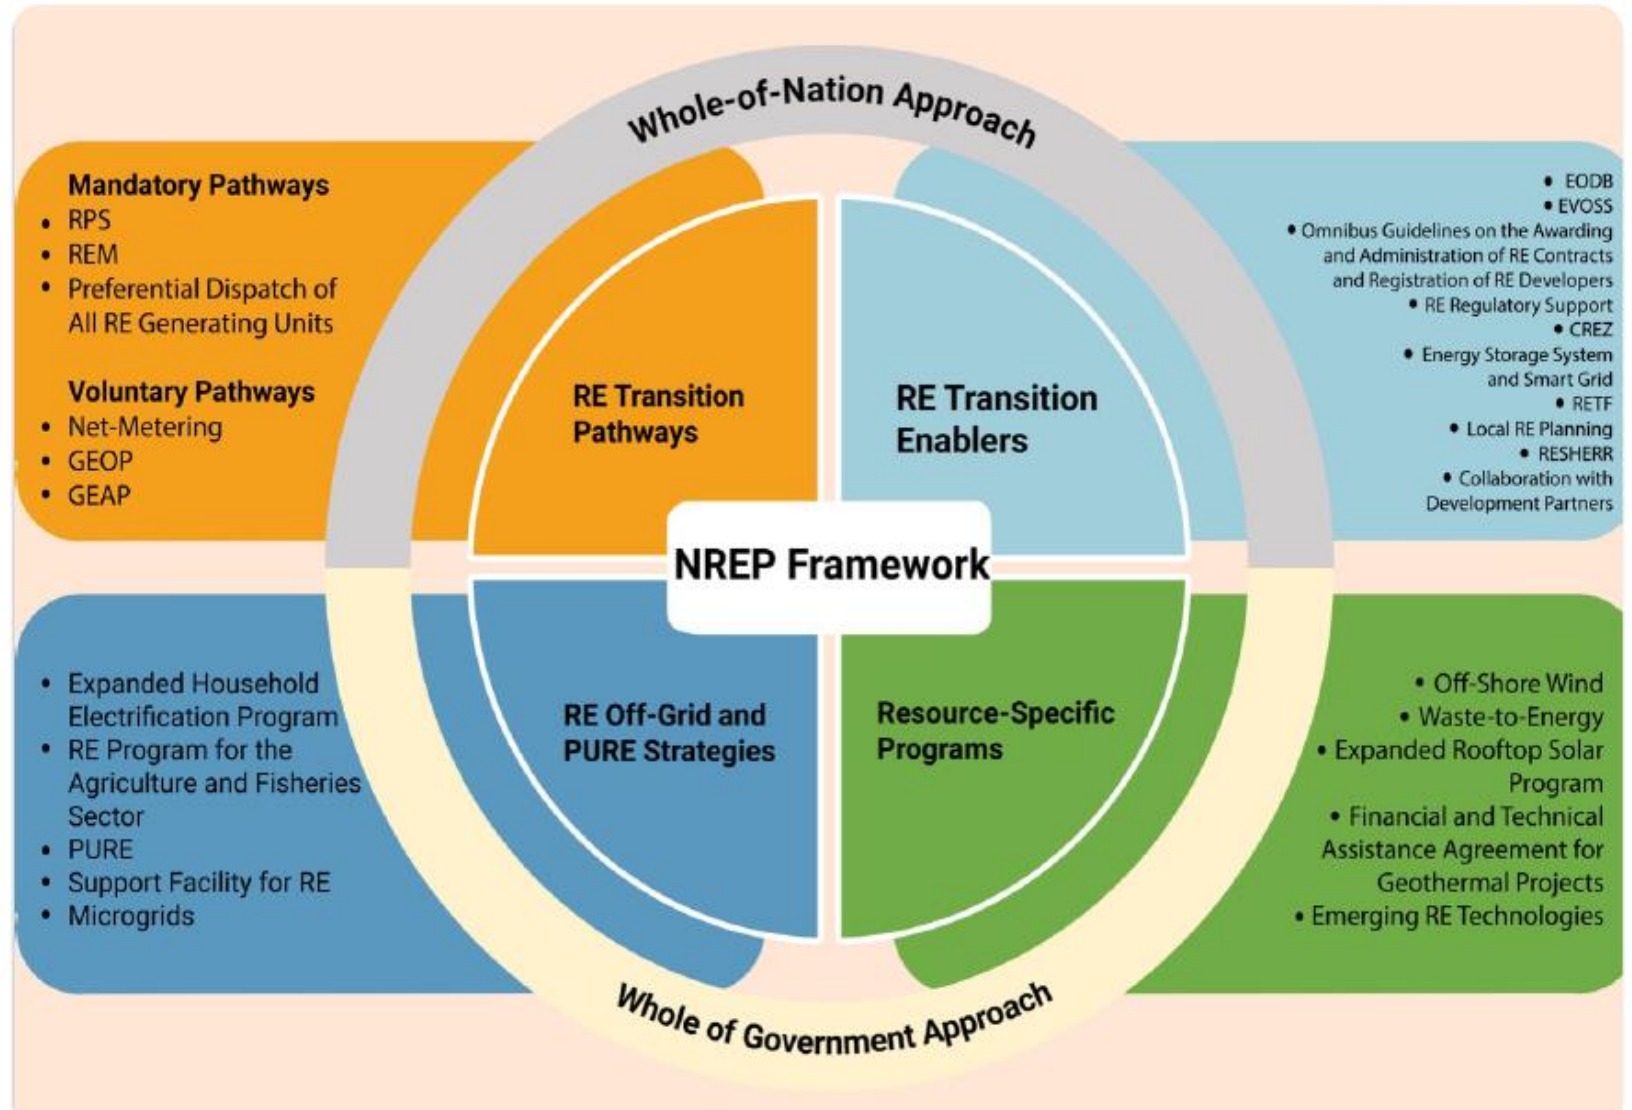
Whole-of-Nation Approach

Mandatory Pathways
- RPS
- REM
- Preferential Dispatch of All RE Generating Units

Voluntary Pathways
- Net-Metering
- GEOP
- GEAP

RE Transition Pathways

RE Transition Enablers

- EODB
- EVOSS
- Omnibus Guidelines on the Awarding and Administration of RE Contracts and Registration of RE Developers
- RE Regulatory Support
- CREZ
- Energy Storage System and Smart Grid
- RETF
- Local RE Planning
- RESHERR
- Collaboration with Development Partners

NREP Framework

- Expanded Household Electrification Program
- RE Program for the Agriculture and Fisheries Sector
- PURE
- Support Facility for RE
- Microgrids

RE Off-Grid and PURE Strategies

Resource-Specific Programs

- Off-Shore Wind
- Waste-to-Energy
- Expanded Rooftop Solar Program
- Financial and Technical Assistance Agreement for Geothermal Projects
- Emerging RE Technologies

Whole of Government Approach